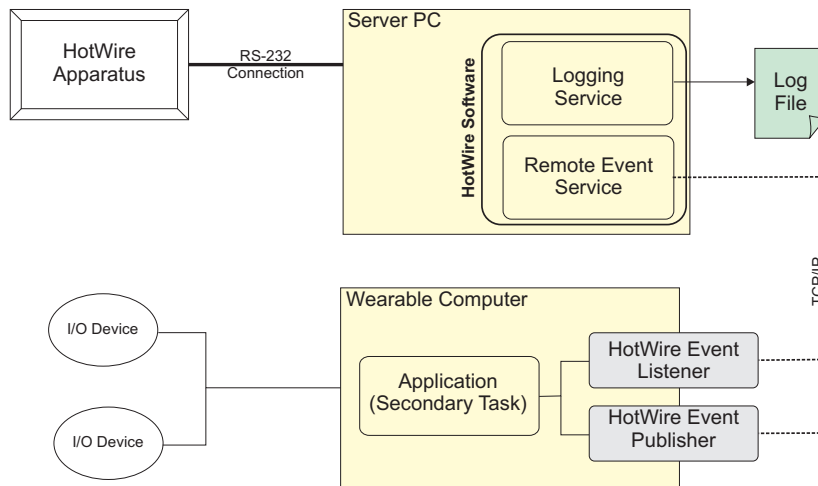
HotWire Apparatus

RS-232 Connection

Server PC

HotWire Software

Logging Service

Remote Event Service

Log File

TCP/IP

Wearable Computer

I/O Device

I/O Device

Application (Secondary Task)

HotWire Event Listener

HotWire Event Publisher